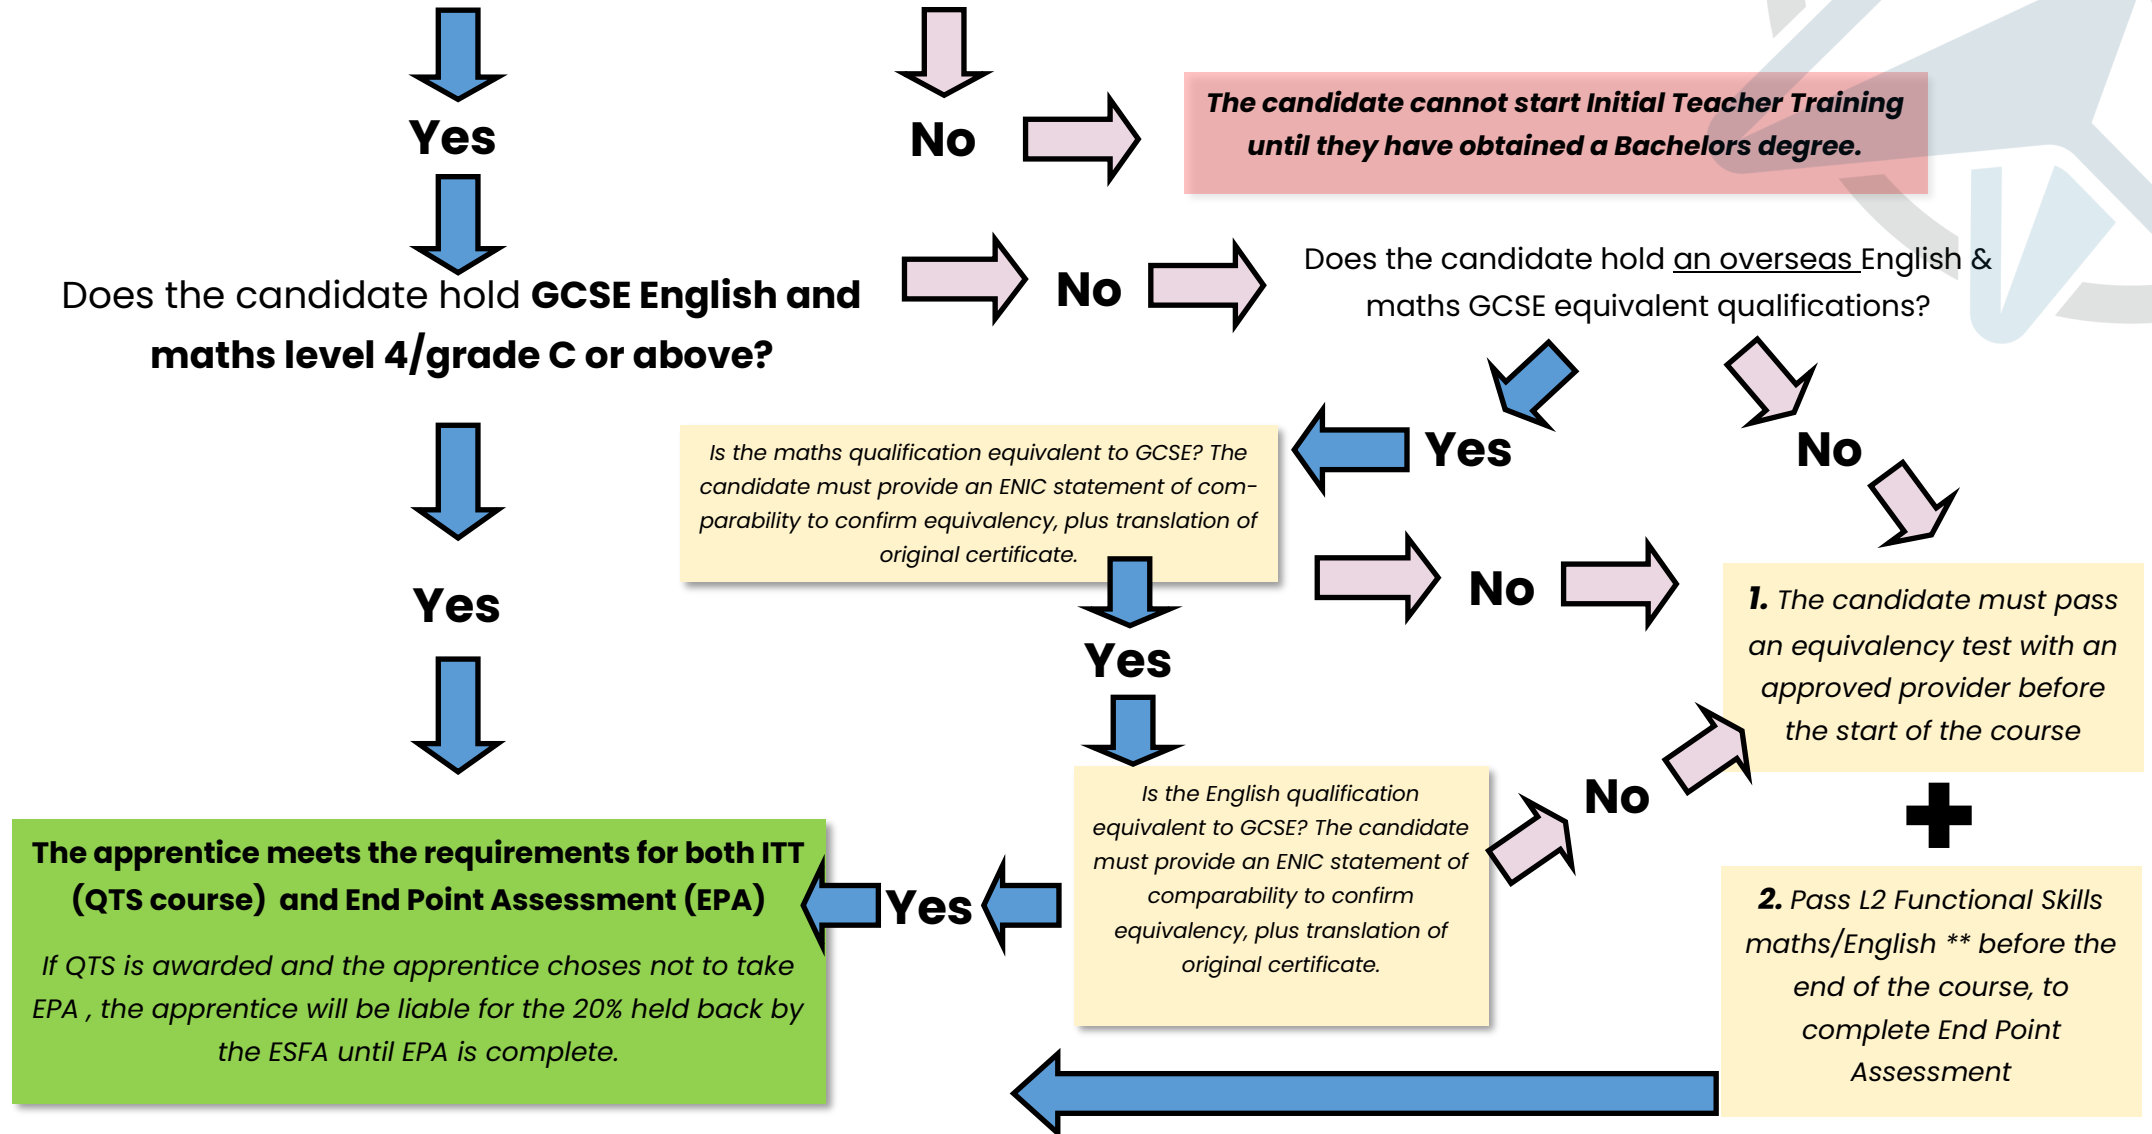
Yes

No

The candidate cannot start Initial Teacher Training until they have obtained a Bachelors degree.

Does the candidate hold **GCSE English and maths level 4/grade C or above?**

No

Does the candidate hold an overseas English & maths GCSE equivalent qualifications?

Yes

No

Is the maths qualification equivalent to GCSE? The candidate must provide an ENIC statement of comparability to confirm equivalency, plus translation of original certificate.

Yes

No

Yes

1. The candidate must pass an equivalency test with an approved provider before the start of the course

Is the English qualification equivalent to GCSE? The candidate must provide an ENIC statement of comparability to confirm equivalency, plus translation of original certificate.

No

2. Pass L2 Functional Skills maths/English ** before the end of the course, to complete End Point Assessment

Yes

The apprentice meets the requirements for both ITT (QTS course) and End Point Assessment (EPA)

If QTS is awarded and the apprentice choses not to take EPA , the apprentice will be liable for the 20% held back by the ESFA until EPA is complete.